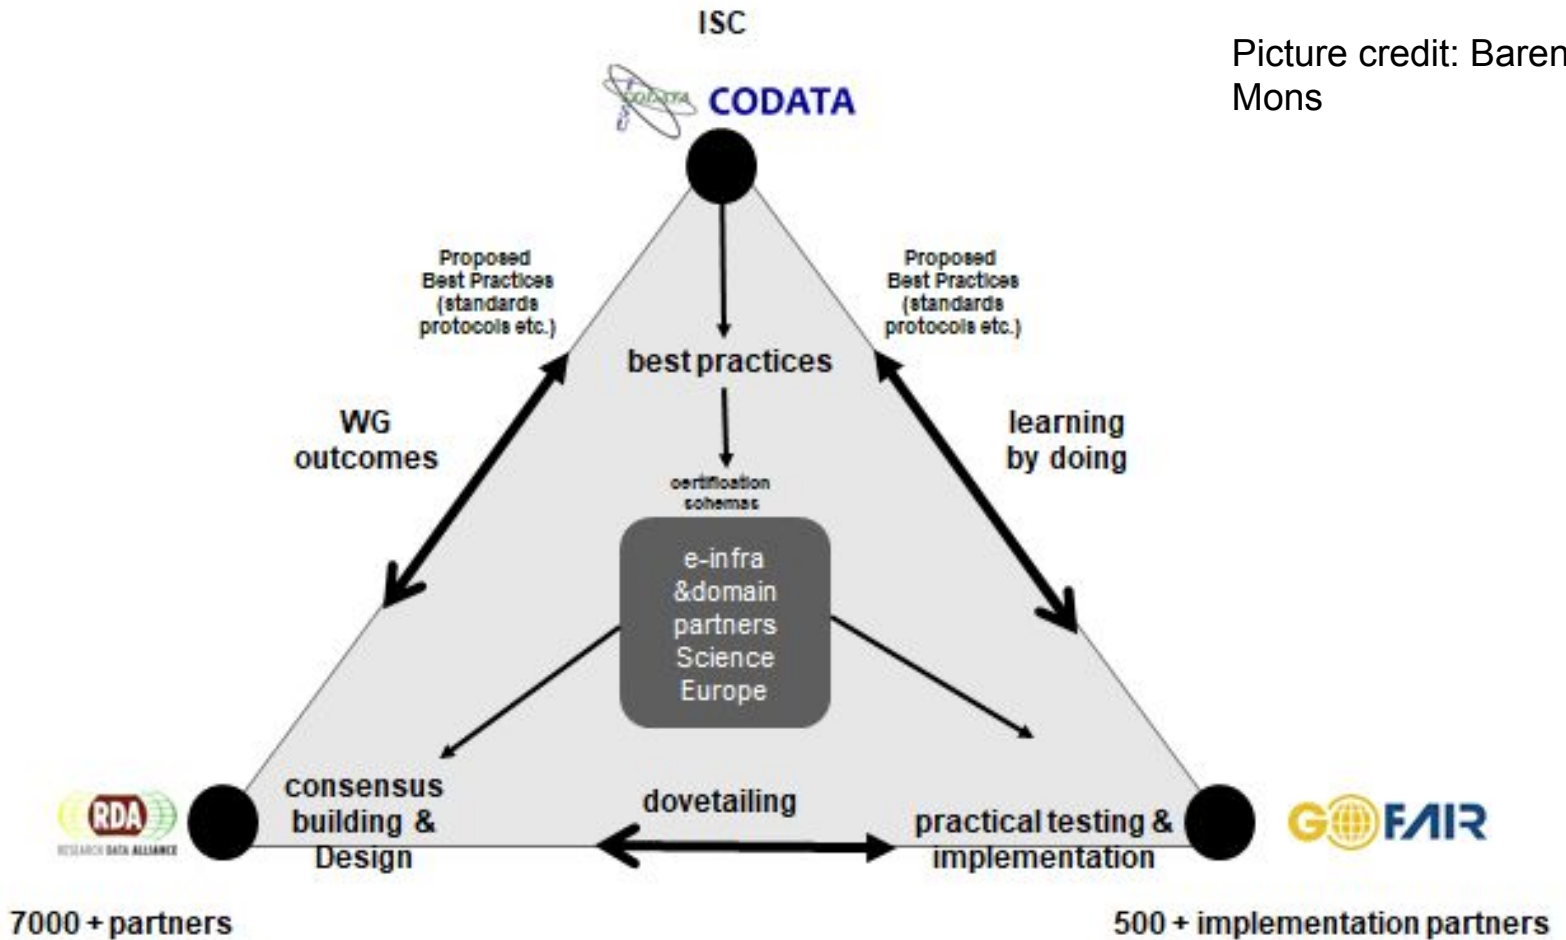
ISC

CODATA CODATA

Picture credit: Baren
Mons

Proposed Best Practices (standards protocols etc.)

Proposed Best Practices (standards protocols etc.)

best practices

WG outcomes

learning by doing

certification schemas

e-infra &domain partners Science Europe

consensus building & Design

dovetailing

practical testing & implementation

RDA RESEARCH DATA ALLIANCE

GO FAIR

7000 + partners

500 + implementation partners